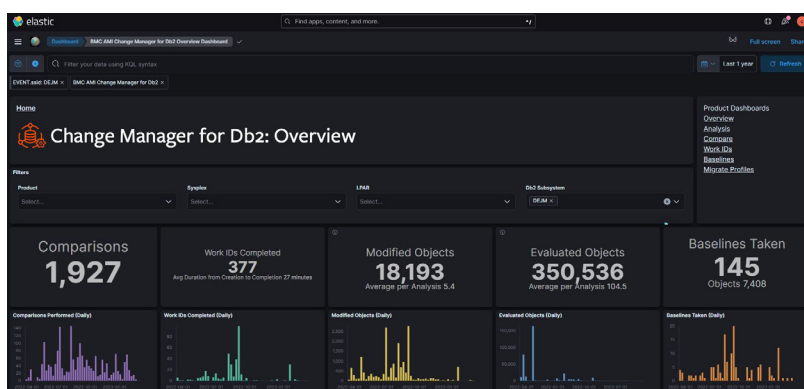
elastic

Find apps, content, and more.

Dashboard

BMC AMI Change Manager for Db2 Overview Dashboard

Full screen

Filter your data using KQL syntax

Last 1 year

Refresh

EVENT.ssid: DEJM ×

BMC AMI Change Manager for Db2 ×

Home

Change Manager for Db2: Overview

Product Dashboards
Overview
Analysis
Compare
Work IDs
Baselines
Migrate Profiles

Filters

Product
Select...

Sysplex
Select...

LPAR
Select...

Db2 Subsystem
DEJM ×

Comparisons
1,927

Work IDs Completed
377
Avg Duration from Creation to Completion 27 minutes

Modified Objects
18,193
Average per Analysis 5.4

Evaluated Objects
350,536
Average per Analysis 104.5

Baselines Taken
145
Objects 7,408

Comparisons Performed (Daily)

Work IDs Completed (Daily)

Modified Objects (Daily)

Evaluated Objects (Daily)

Baselines Taken (Daily)